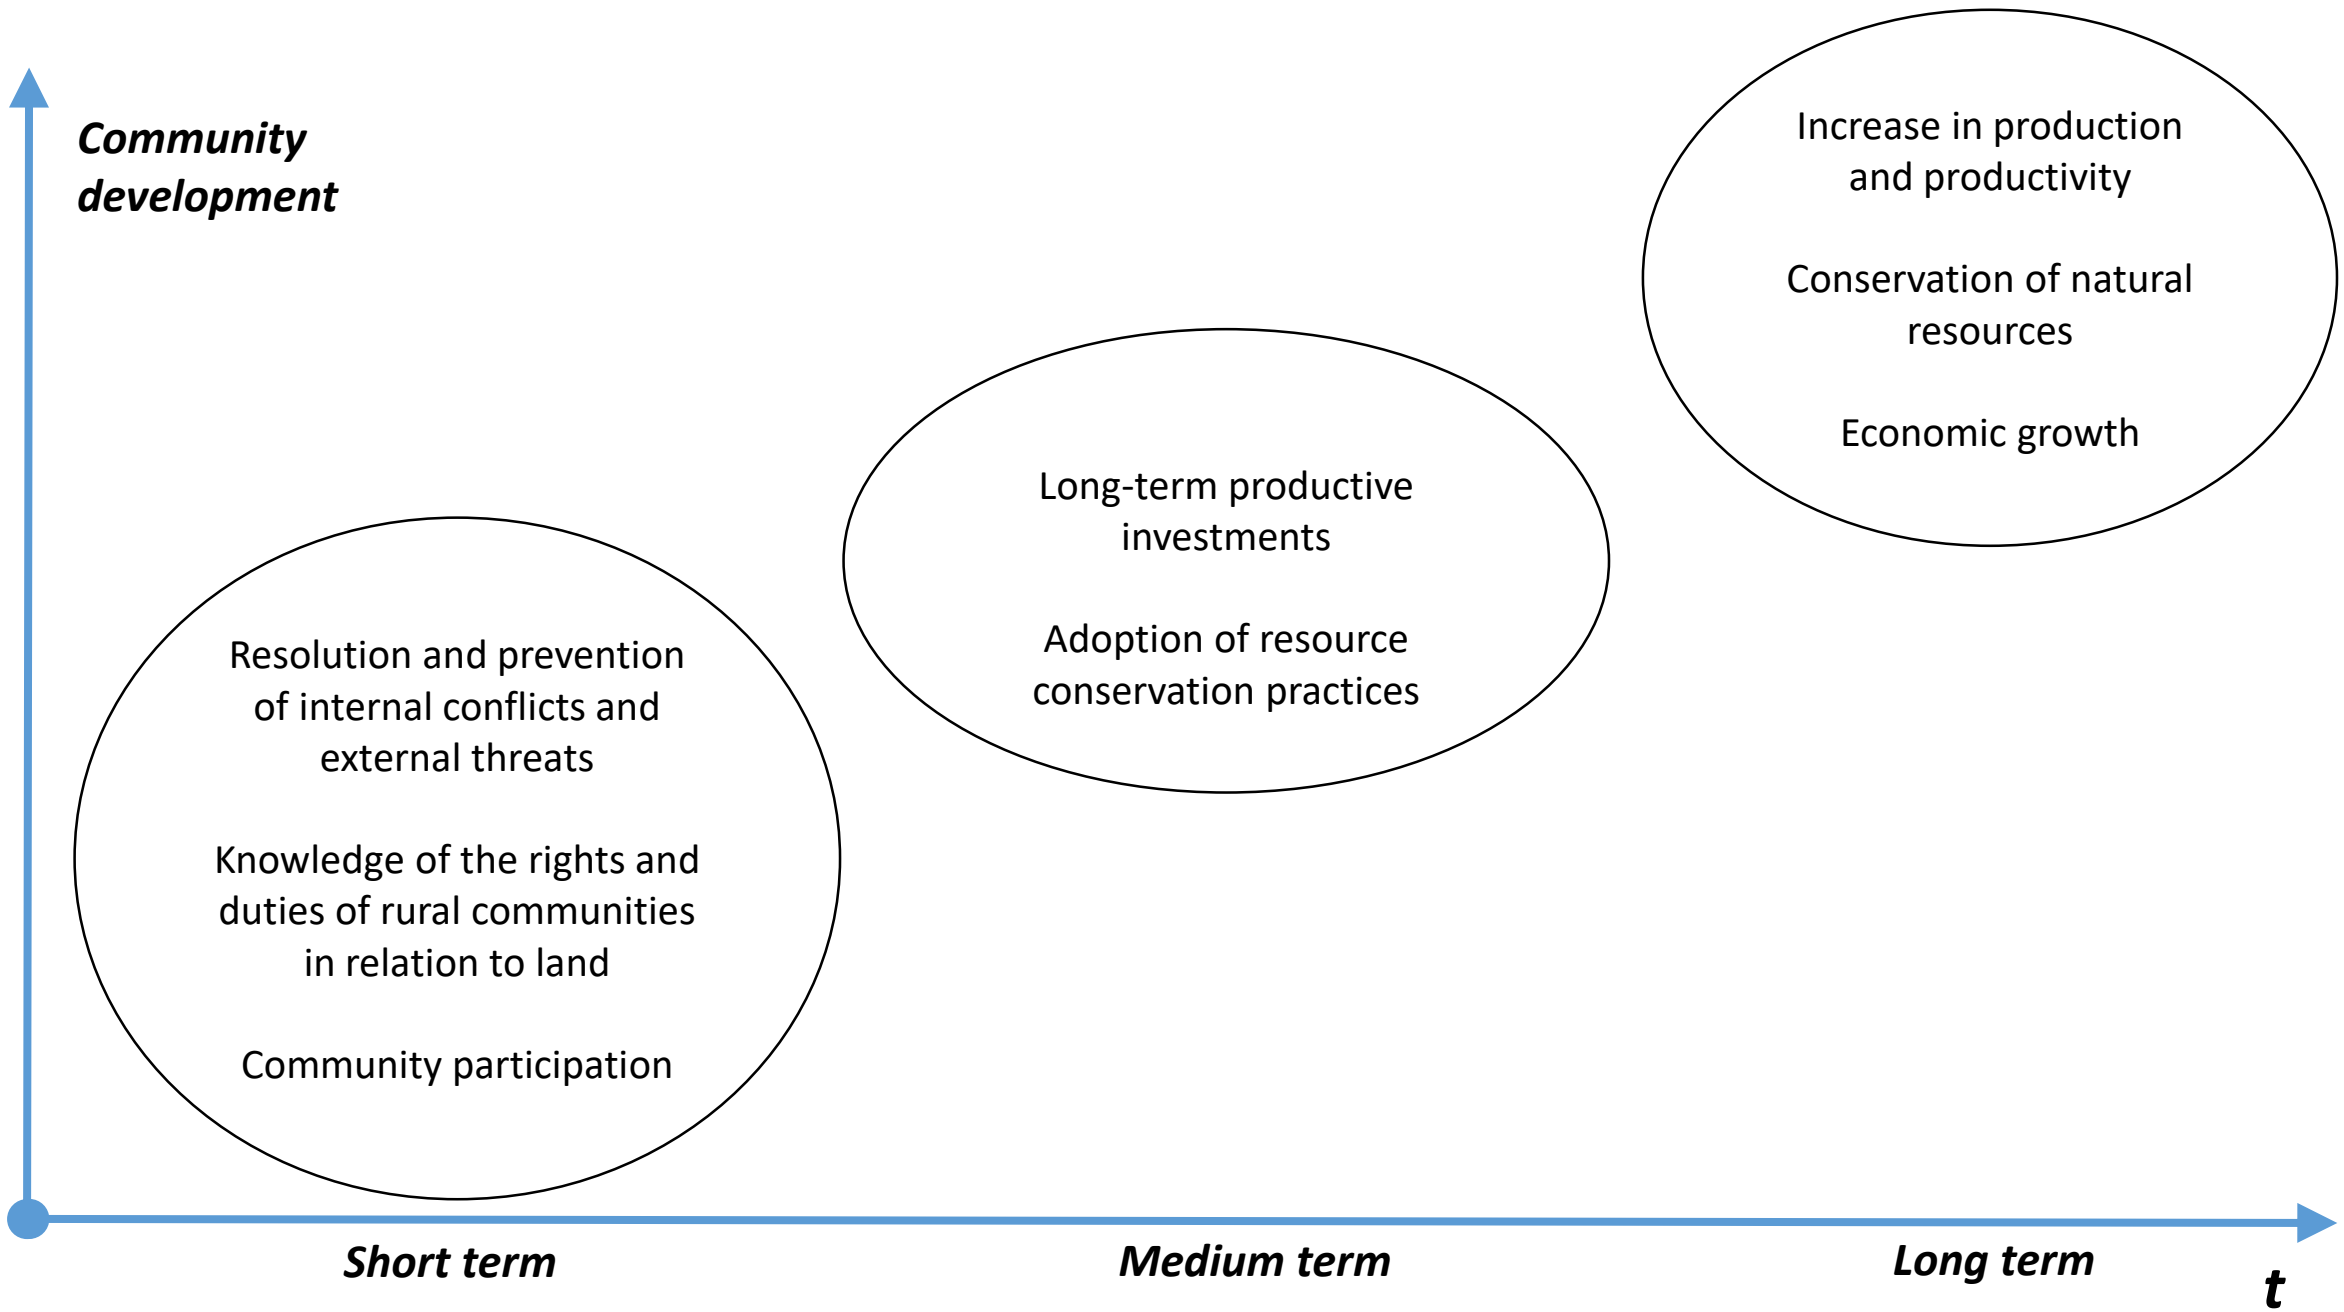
Community development

Increase in production and productivity

Conservation of natural resources

Economic growth

Long-term productive investments

Adoption of resource conservation practices

Resolution and prevention of internal conflicts and external threats

Knowledge of the rights and duties of rural communities in relation to land

Community participation

Short term

Medium term

Long term

t